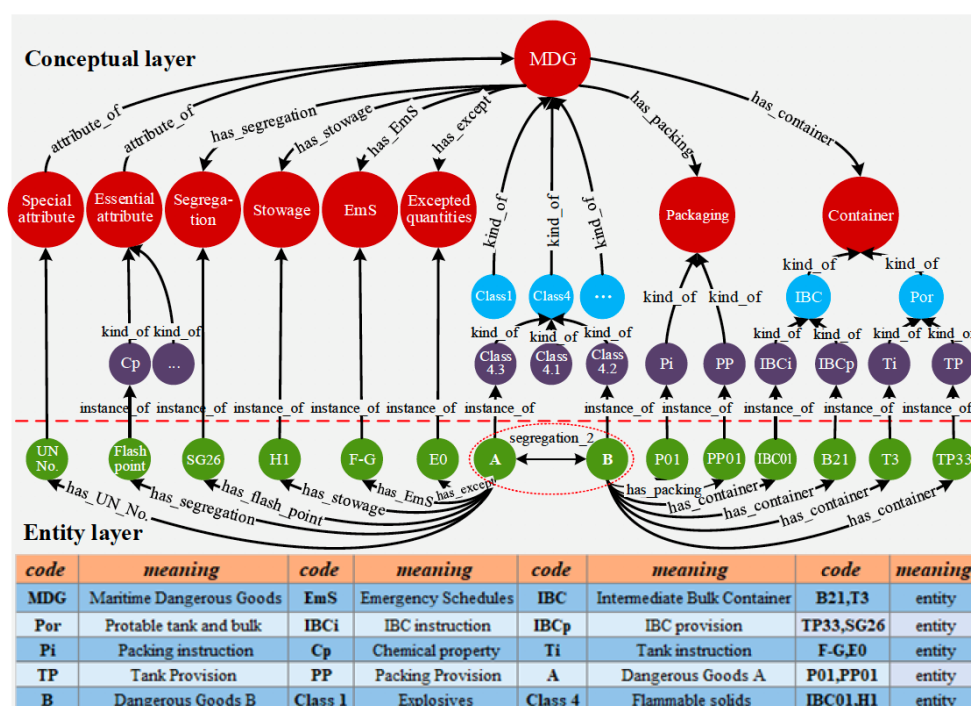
Conceptual layer

MDG

attribute_of
attribute_of
has_segregation
has_stowage
has_EmS
has_except
has_packing
has_container

Special attribute
Essential attribute
Segregation
Stowage
EmS
Excepted quantities
Packaging
Container

kind_of
kind_of
kind_of

Class1
Class4
...

kind_of
kind_of
kind_of
kind_of

IBC
Por

kind_of kind_of
Cp
...

kind_of
kind_of
kind_of

Class 4.3
Class 4.1
Class 4.2

Pi
PP

kind_of
kind_of
kind_of
kind_of

IBCi
IBCp
Ti
TP

instance_of instance_of instance_of instance_of instance_of instance_of
instance_of instance_of instance_of instance_of instance_of

UN No.
Flash point
SG26
H1
F-G
E0
A
segregation_2
B
P01
PP01
IBC01
B21
T3
TP33

has_UN_No.
has_segregation
has_flash_point
has_stowage
has_EmS
has_except
has_packing
has_container
has_container
has_container
has_container

Entity layer

| code | meaning | code | meaning | code | meaning | code | meaning |
|---|---|---|---|---|---|---|---|
| MDG | Maritime Dangerous Goods | EmS | Emergency Schedules | IBC | Intermediate Bulk Container | B21,T3 | entity |
| Por | Protable tank and bulk | IBCi | IBC instruction | IBCp | IBC provision | TP33,SG26 | entity |
| Pi | Packing instruction | Cp | Chemical property | Ti | Tank instruction | F-G,E0 | entity |
| TP | Tank Provision | PP | Packing Provision | A | Dangerous Goods A | P01,PP01 | entity |
| B | Dangerous Goods B | Class 1 | Explosives | Class 4 | Flammable solids | IBC01,H1 | entity |